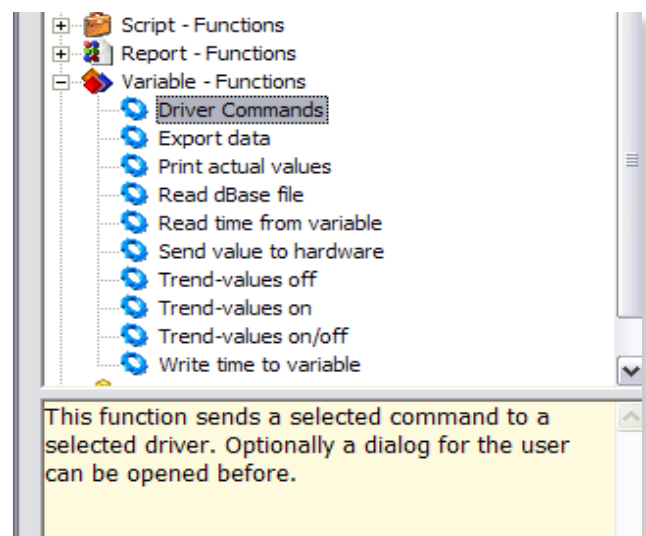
Script - Functions
Report - Functions
Variable - Functions
Driver Commands
Export data
Print actual values
Read dBase file
Read time from variable
Send value to hardware
Trend-values off
Trend-values on
Trend-values on/off
Write time to variable

This function sends a selected command to a selected driver. Optionally a dialog for the user can be opened before.